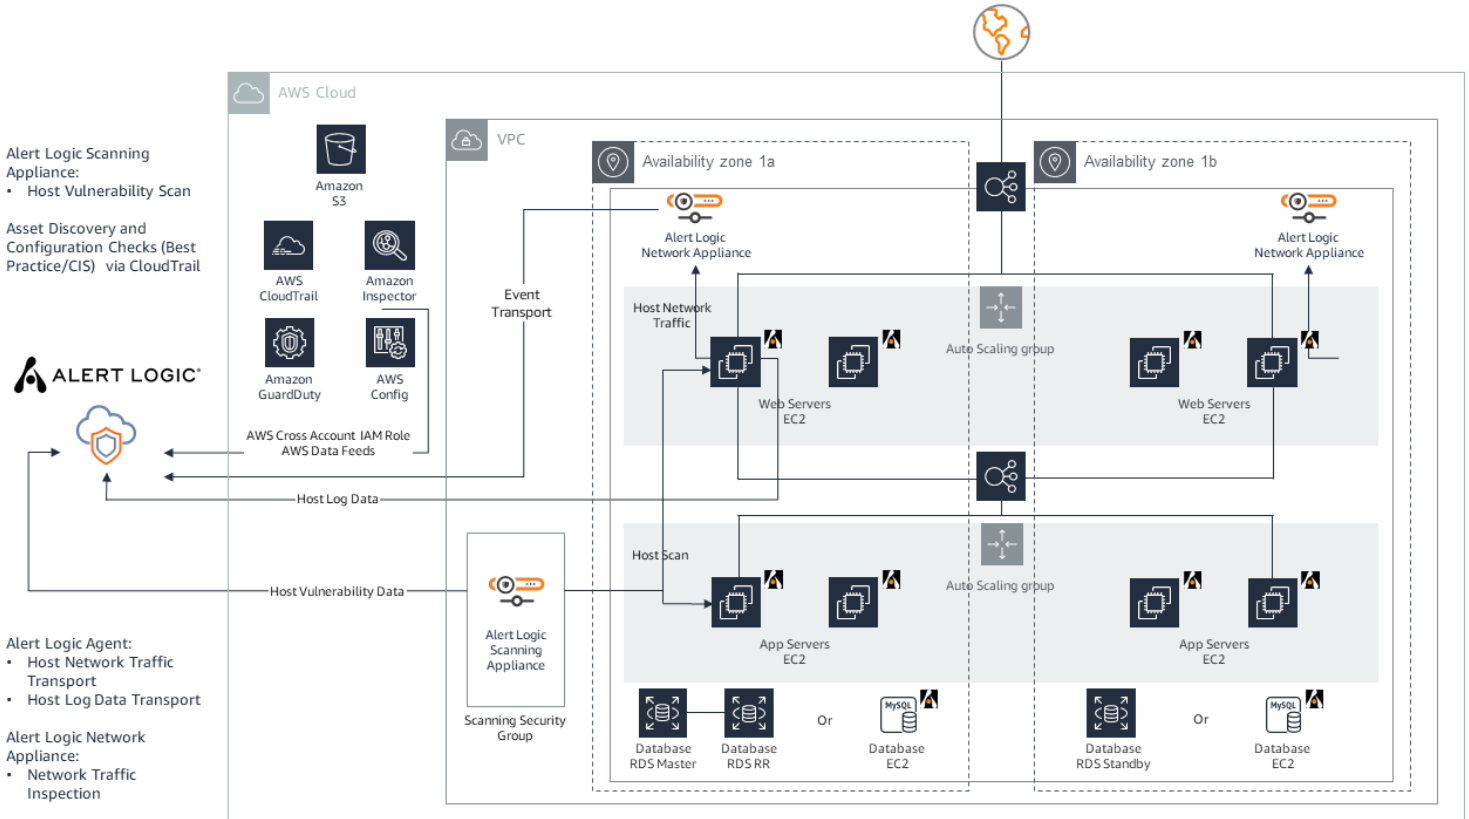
Alert Logic Scanning Appliance:
• Host Vulnerability Scan

Asset Discovery and Configuration Checks (Best Practice/CIS) via CloudTrail

ALERT LOGIC®

Alert Logic Agent:
• Host Network Traffic Transport
• Host Log Data Transport

Alert Logic Network Appliance:
• Network Traffic Inspection

AWS Cloud

Amazon S3

AWS CloudTrail

Amazon Inspector

Amazon GuardDuty

AWS Config

AWS Cross Account IAM Role
AWS Data Feeds

Host Log Data

Host Vulnerability Data

VPC

Event Transport

Alert Logic Scanning Appliance

Scanning Security Group

Availability zone 1a

Availability zone 1b

Alert Logic Network Appliance

Alert Logic Network Appliance

Host Network Traffic

Auto Scaling group

Web Servers EC2

Web Servers EC2

Host Scan

Auto Scaling group

App Servers EC2

App Servers EC2

Database RDS Master

Database RDS RR

Or

MySQL
Database EC2

Database RDS Standby

Or

MySQL
Database EC2